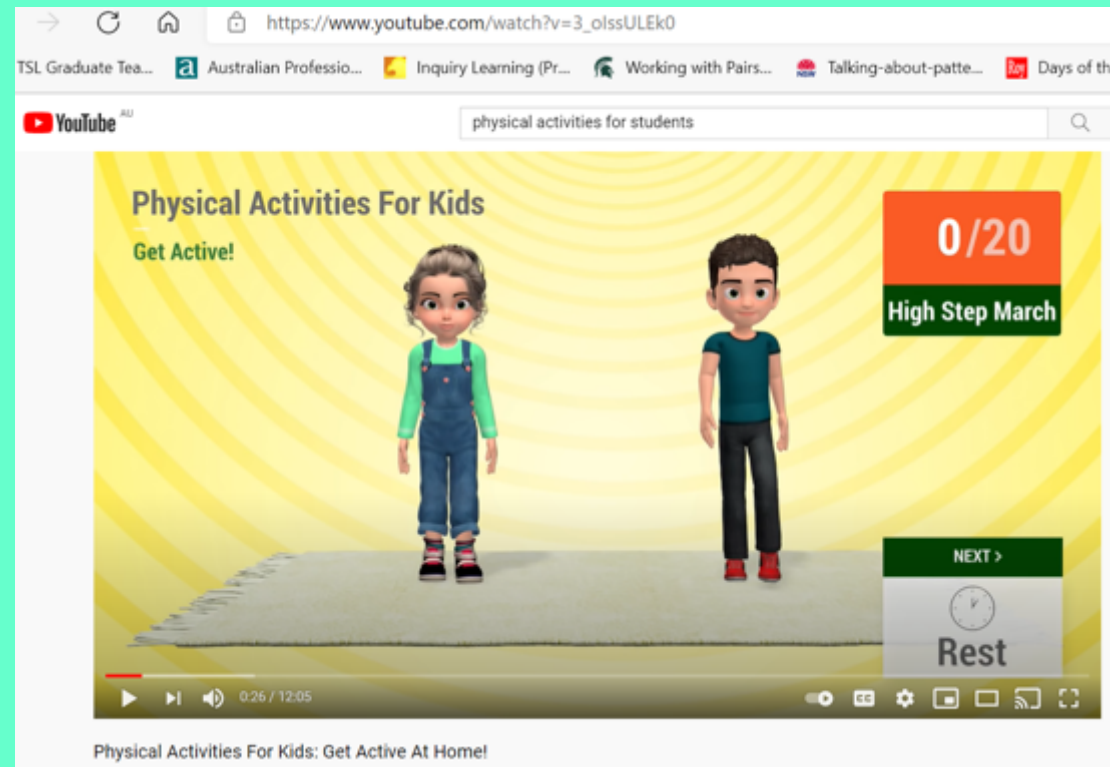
https://www.youtube.com/watch?v=3_olssULEk0

TSL Graduate Tea... Australian Professio... Inquiry Learning (Pr... Working with Pairs... Talking-about-patte... Days of th

YouTube AU

physical activities for students

Physical Activities For Kids

Get Active!

0/20

High Step March

NEXT >

Rest

0:26 / 12:05

Physical Activities For Kids: Get Active At Home!